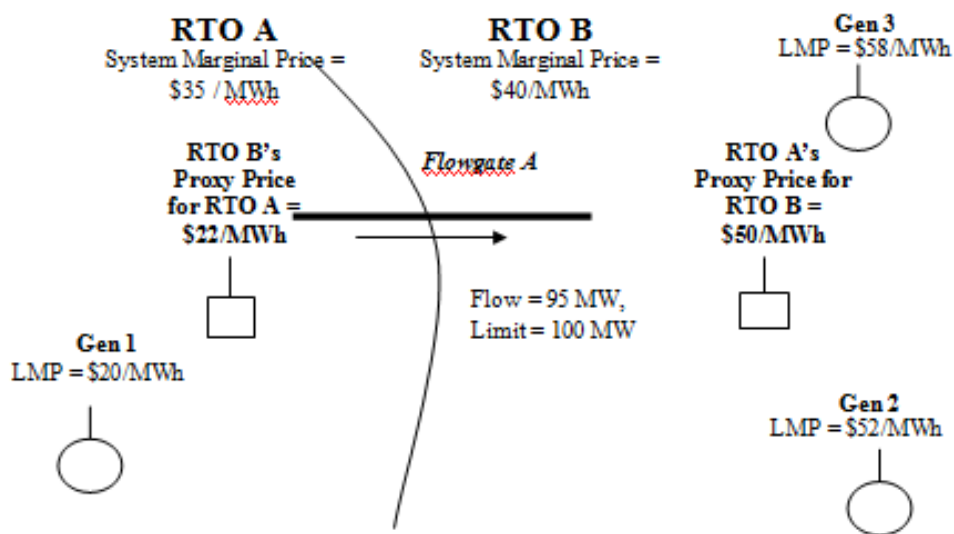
RTO A
System Marginal Price = \$35 / MWh

RTO B
System Marginal Price = \$40/MWh

Gen 3
LMP = \$58/MWh

RTO B's Proxy Price for RTO A = \$22/MWh

Flowgate A

RTO A's Proxy Price for RTO B = \$50/MWh

Flow = 95 MW,
Limit = 100 MW

Gen 1
LMP = \$20/MWh

Gen 2
LMP = \$52/MWh